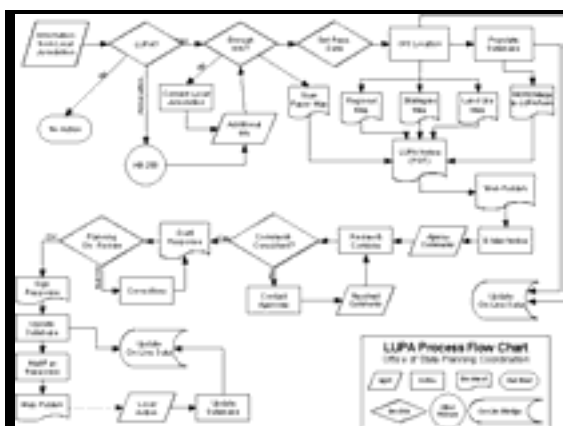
Information from Local Jurisdiction

LUPA?

No Action

HB 255

Enough Info?

Contact Local Jurisdiction

Additional Info

Set Race Date

GIS Location

Populate Database

Regional Map

Strategies Map

Land Use Data

State Maps & Listserve

Scan Paper Map

LUPA Notice (PDF)

Web Publish

E-Mail Notice

Planning Dir. Review

Draft Response

Comments Consistent?

Research & Combine

Agency Comments

Corrections

Contact Agencies

Resolved Comments

Sign Response

Update Database

Update On-Line Data

Mail/Fax Response

Web Publish

Local Action

Update Database

Update On-Line Data

LUPA Process Flow Chart
Office of State Planning Coordination